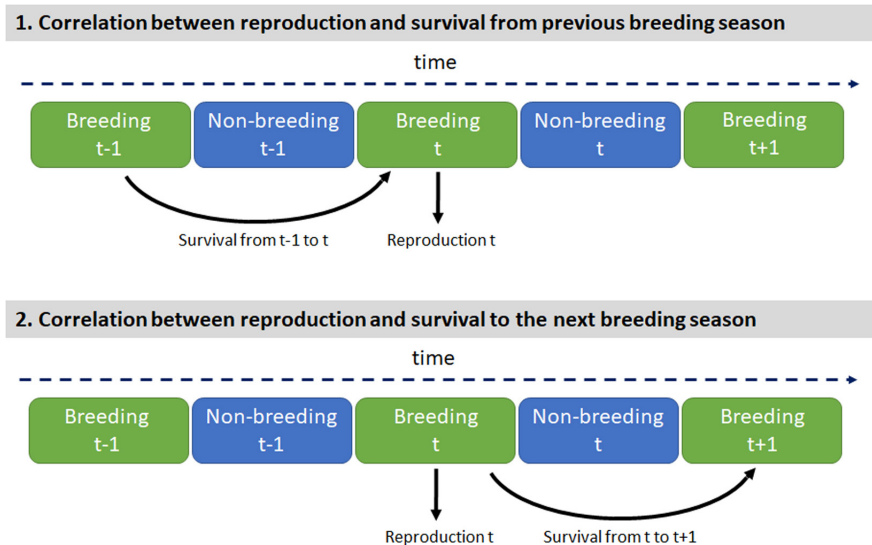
1. Correlation between reproduction and survival from previous breeding season

time

Breeding t-1

Non-breeding t-1

Breeding t

Non-breeding t

Breeding t+1

Survival from t-1 to t

Reproduction t

2. Correlation between reproduction and survival to the next breeding season

time

Breeding t-1

Non-breeding t-1

Breeding t

Non-breeding t

Breeding t+1

Reproduction t

Survival from t to t+1